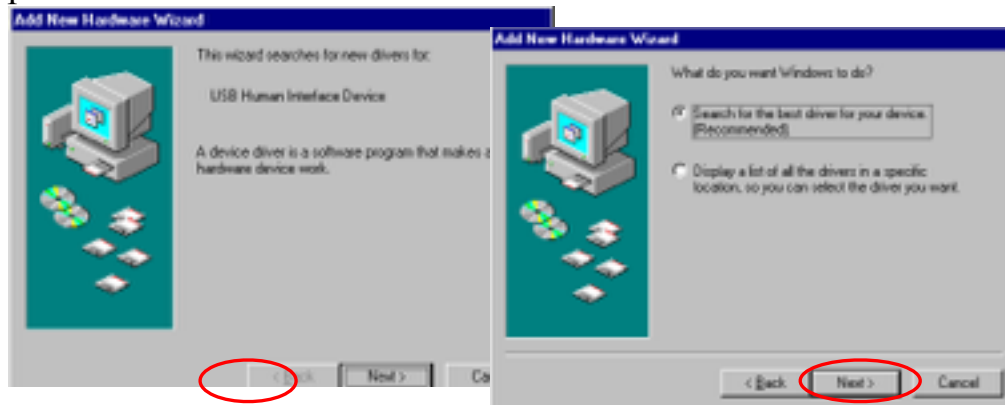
Add New Hardware Wizard

This wizard searches for new drivers for:

USB Human Interface Device

A device driver is a software program that makes a hardware device work.

< Back

Next >

Ca

Add New Hardware Wizard

What do you want Windows to do?

Search for the best driver for your device. (Recommended).

Display a list of all the drivers in a specific location, so you can select the driver you want.

< Back

Next >

Cancel